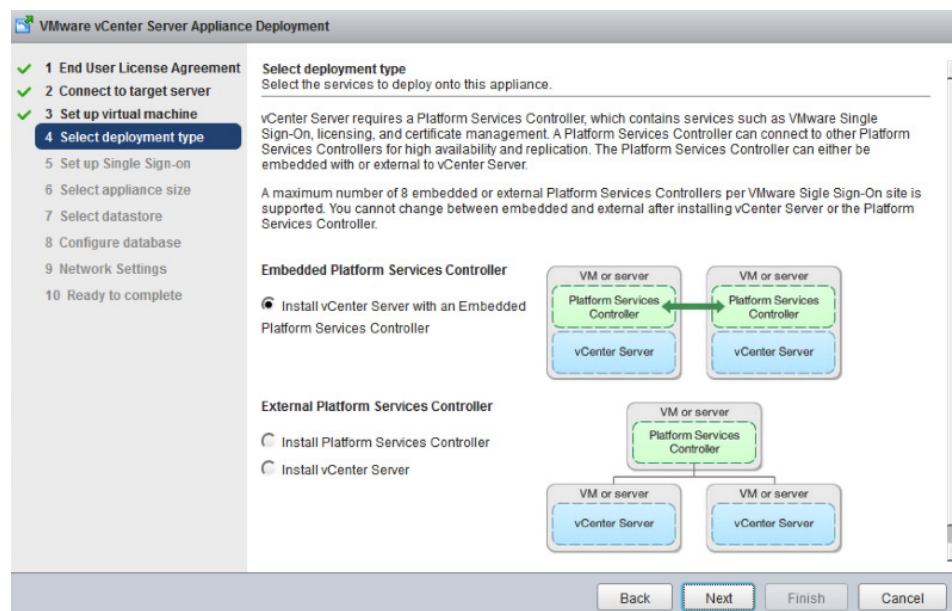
VMware vCenter Server Appliance Deployment

1 End User License Agreement
2 Connect to target server
3 Set up virtual machine
4 Select deployment type
5 Set up Single Sign-on
6 Select appliance size
7 Select datastore
8 Configure database
9 Network Settings
10 Ready to complete

Select deployment type
Select the services to deploy onto this appliance.

vCenter Server requires a Platform Services Controller, which contains services such as VMware Single Sign-On, licensing, and certificate management. A Platform Services Controller can connect to other Platform Services Controllers for high availability and replication. The Platform Services Controller can either be embedded with or external to vCenter Server.

A maximum number of 8 embedded or external Platform Services Controllers per VMware Sigle Sign-On site is supported. You cannot change between embedded and external after installing vCenter Server or the Platform Services Controller.

Embedded Platform Services Controller

Install vCenter Server with an Embedded Platform Services Controller

VM or server
Platform Services Controller
vCenter Server
VM or server
Platform Services Controller
vCenter Server

External Platform Services Controller

Install Platform Services Controller
Install vCenter Server

VM or server
Platform Services Controller
VM or server
vCenter Server
VM or server
vCenter Server

Back Next Finish Cancel